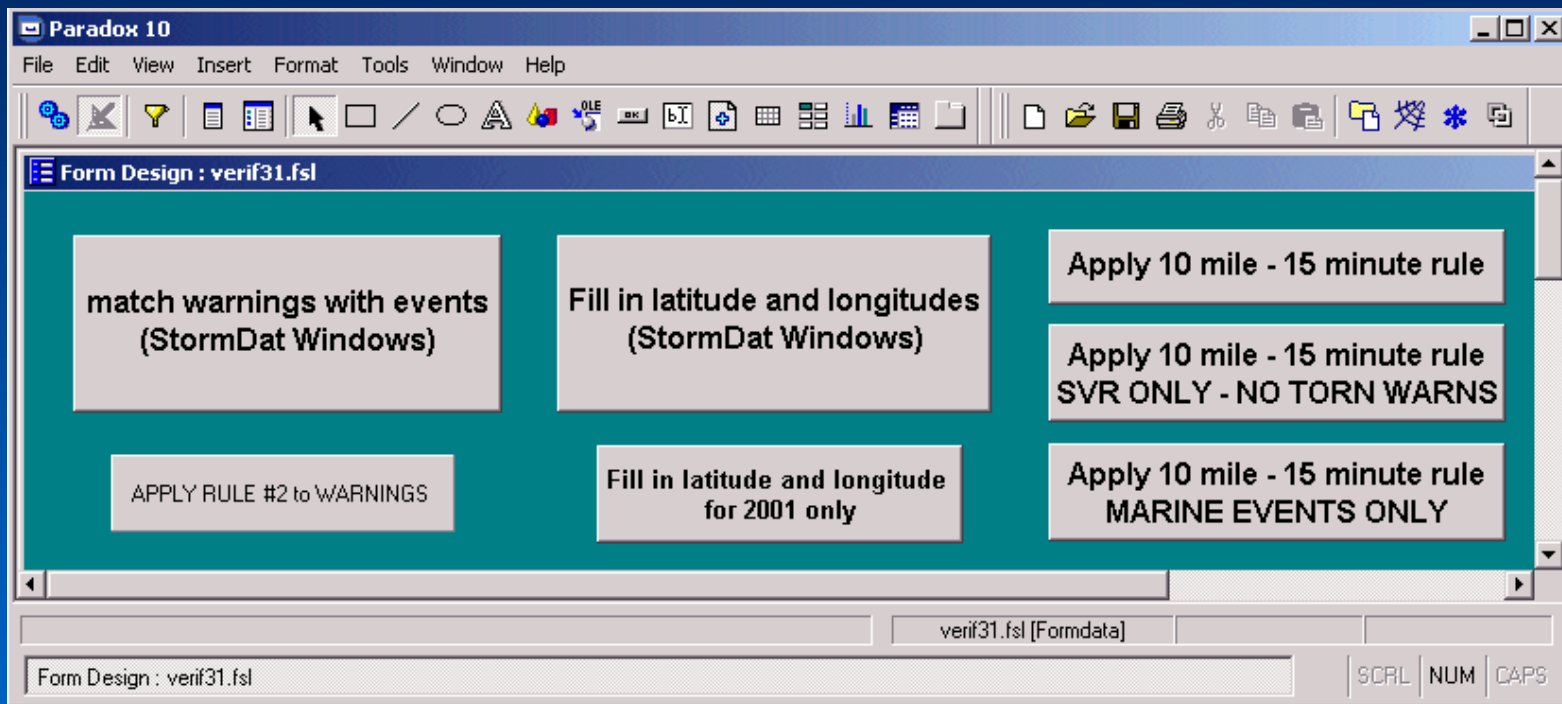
Paradox 10

File Edit View Insert Format Tools Window Help

OLE

OK

bI

Form Design : verif31.fsl

match warnings with events (StormDat Windows)

Fill in latitude and longitudes (StormDat Windows)

Apply 10 mile - 15 minute rule

Apply 10 mile - 15 minute rule SVR ONLY - NO TORN WARNS

APPLY RULE #2 to WARNINGS

Fill in latitude and longitude for 2001 only

Apply 10 mile - 15 minute rule MARINE EVENTS ONLY

verif31.fsl [Formdata]

Form Design : verif31.fsl

SCRL NUM CAPS